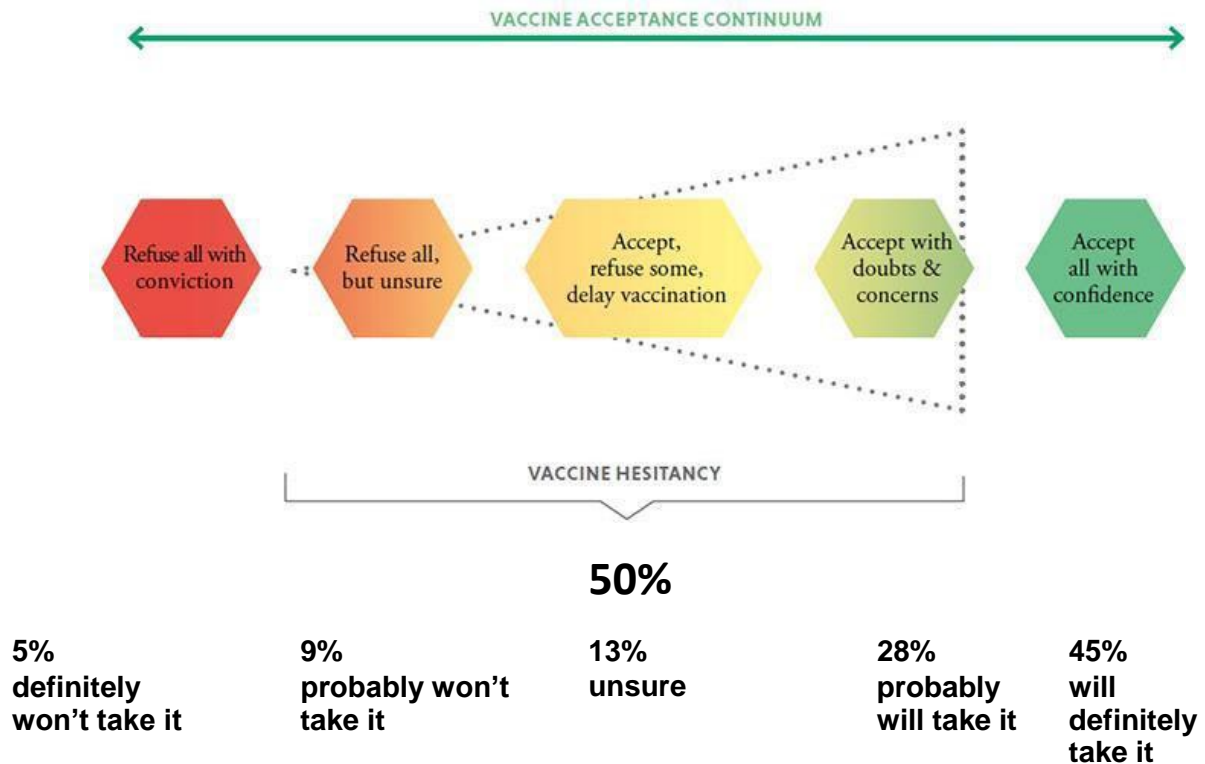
VACCINE ACCEPTANCE CONTINUUM

Refuse all with conviction

Refuse all, but unsure

Accept, refuse some, delay vaccination

Accept with doubts & concerns

Accept all with confidence

VACCINE HESITANCY

50%

5%
definitely won’t take it

9%
probably won’t take it

13%
unsure

28%
probably will take it

45%
will definitely take it